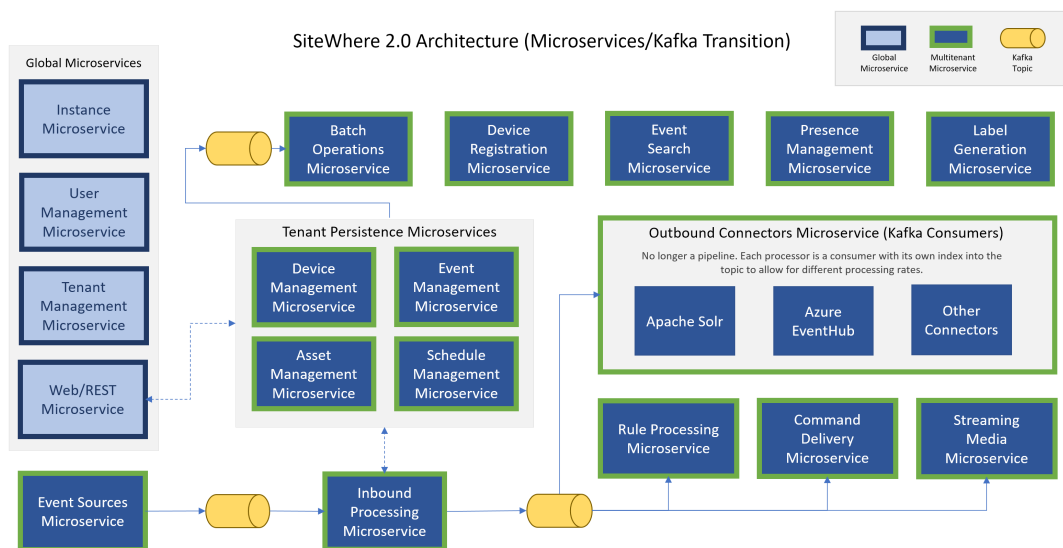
SiteWhere 2.0 Architecture (Microservices/Kafka Transition)

Global Microservice

Multitenant Microservice

Kafka Topic

Global Microservices

Instance Microservice

User Management Microservice

Tenant Management Microservice

Web/REST Microservice

Batch Operations Microservice

Device Registration Microservice

Event Search Microservice

Presence Management Microservice

Label Generation Microservice

Tenant Persistence Microservices

Device Management Microservice

Event Management Microservice

Asset Management Microservice

Schedule Management Microservice

Outbound Connectors Microservice (Kafka Consumers)

No longer a pipeline. Each processor is a consumer with its own index into the topic to allow for different processing rates.

Apache Solr

Azure EventHub

Other Connectors

Rule Processing Microservice

Command Delivery Microservice

Streaming Media Microservice

Event Sources Microservice

Inbound Processing Microservice